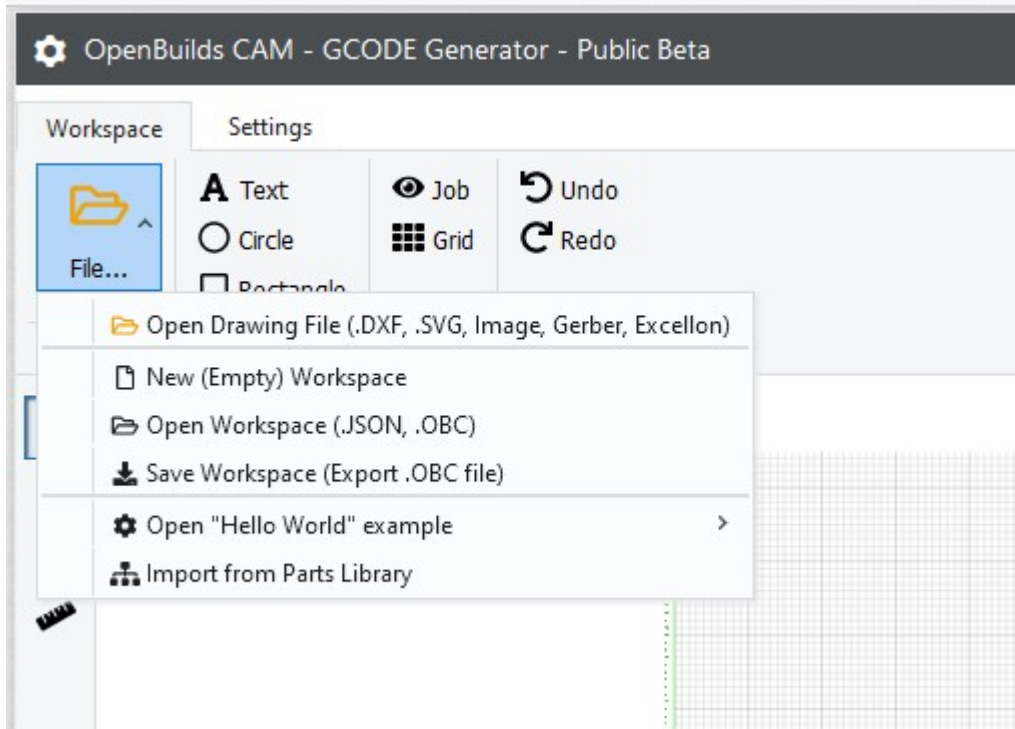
OpenBuilds CAM - GCODE Generator - Public Beta

Workspace
Settings

File...
Text
Circle
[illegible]
Job
Grid
Undo
Redo

Open Drawing File (.DXF, .SVG, Image, Gerber, Excellon)
New (Empty) Workspace
Open Workspace (.JSON, .OBC)
Save Workspace (Export .OBC file)
Open "Hello World" example
Import from Parts Library